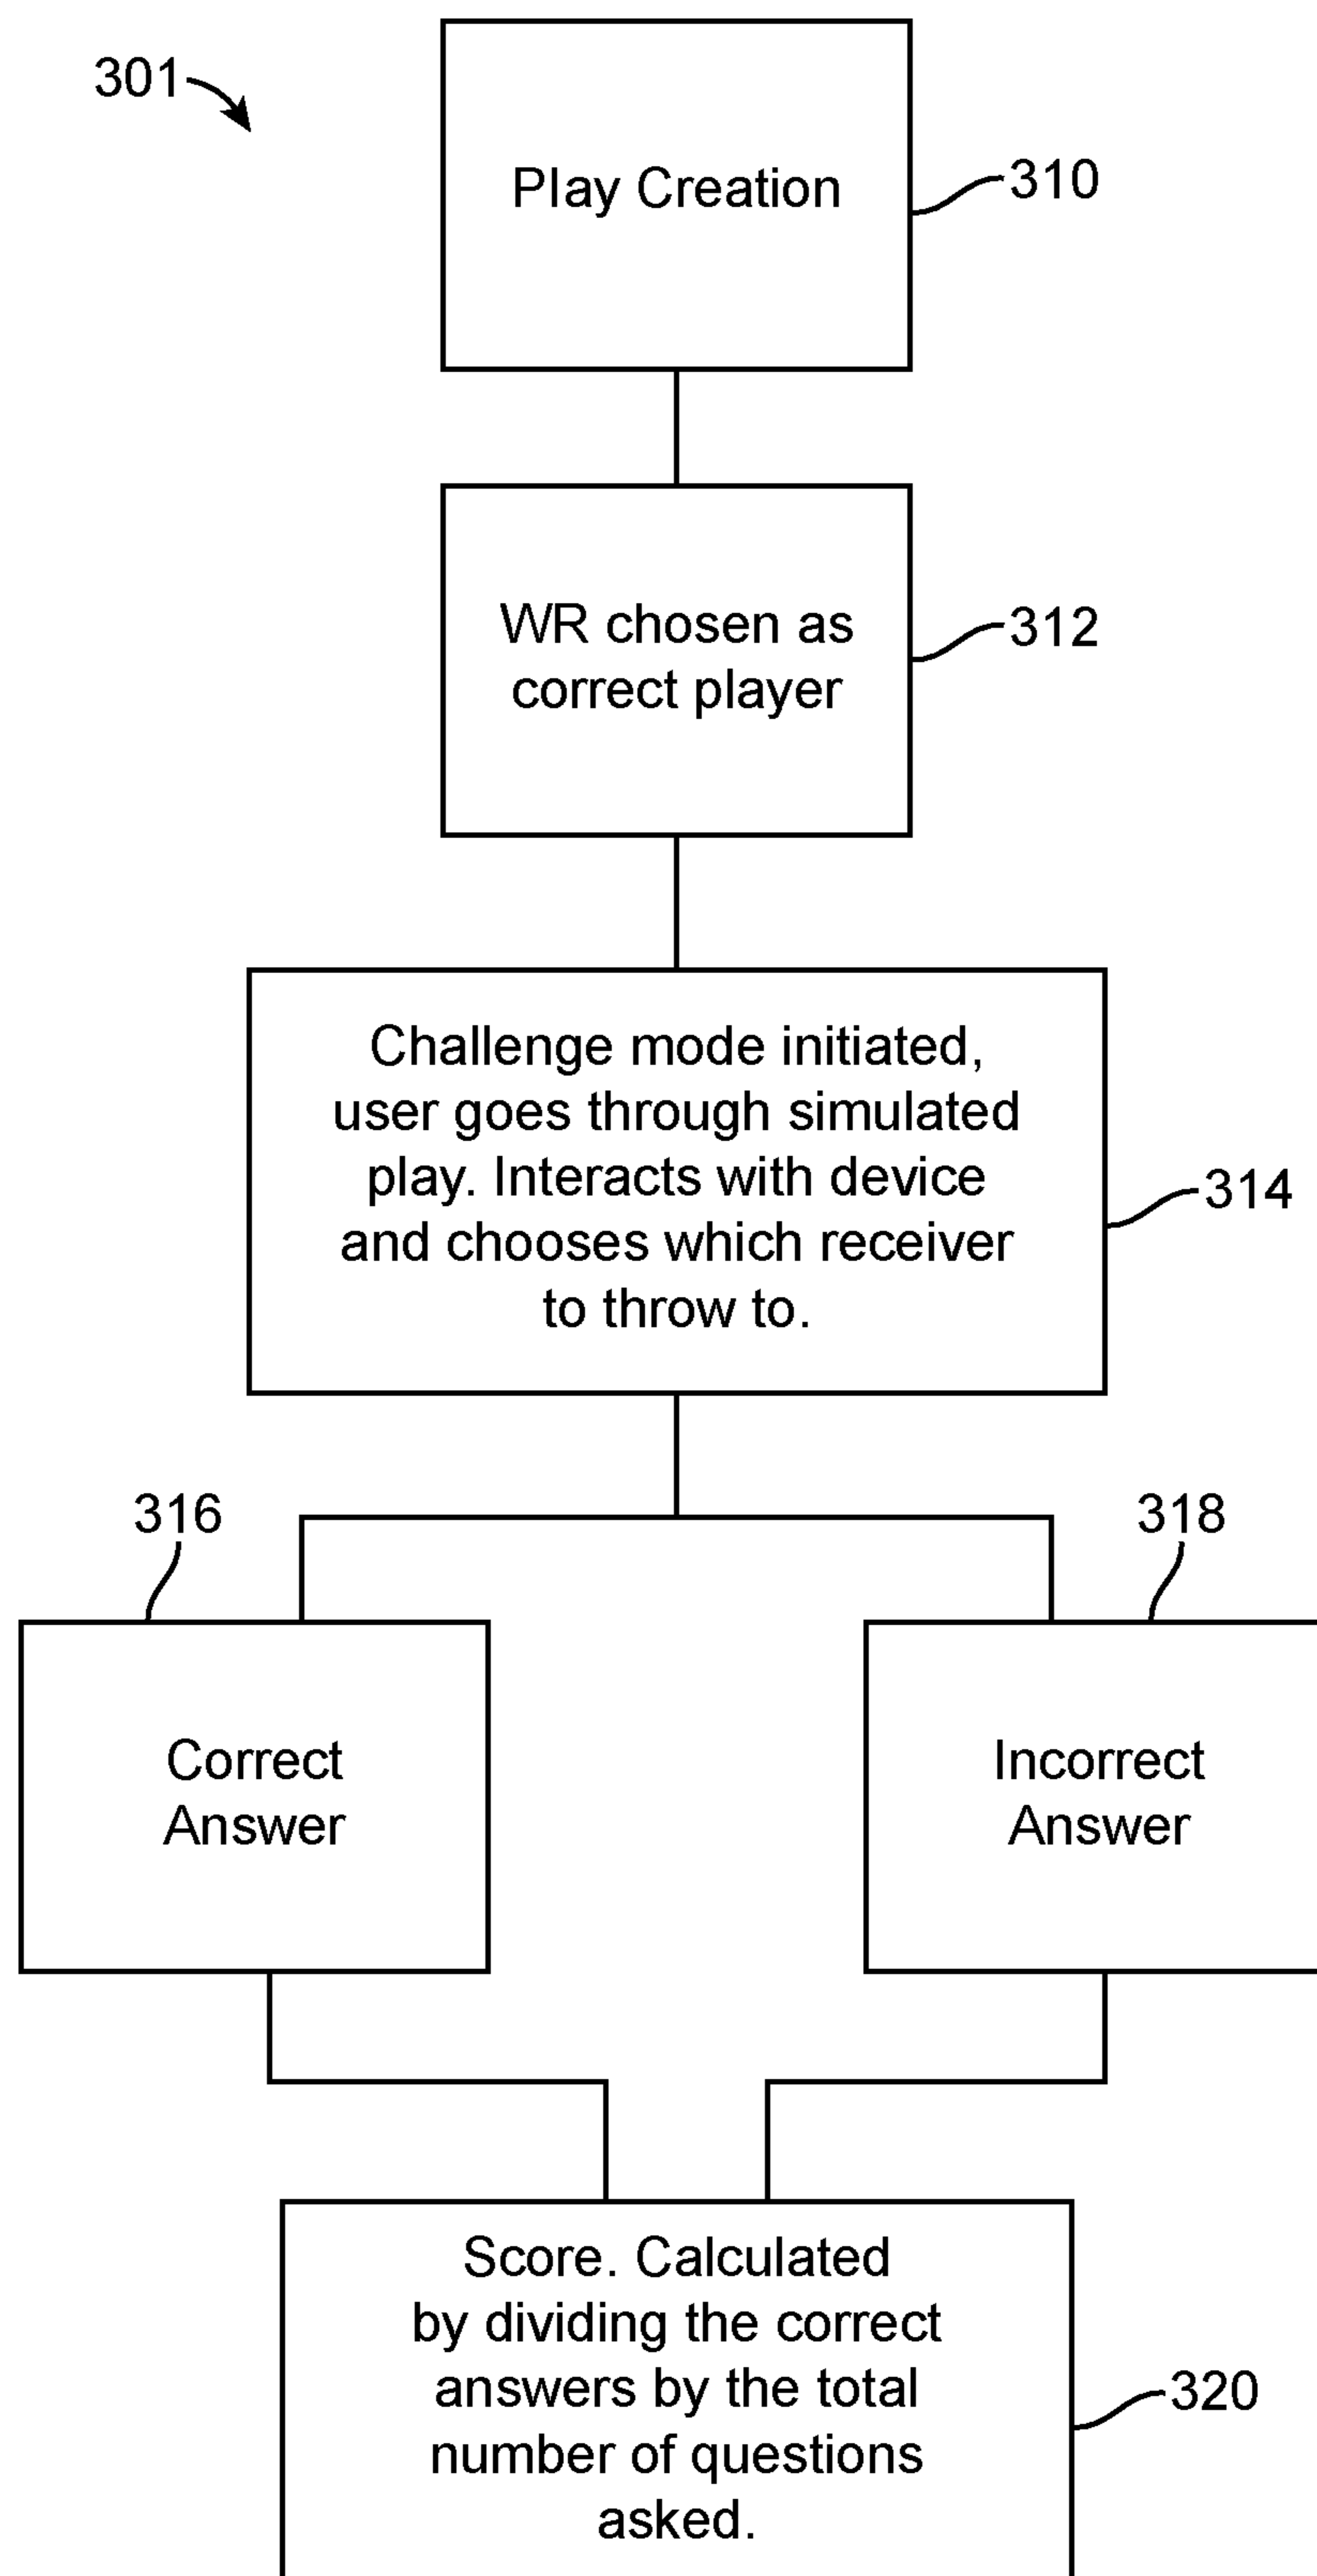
301

Play Creation

310

WR chosen as correct player

312

Challenge mode initiated, user goes through simulated play. Interacts with device and chooses which receiver to throw to.

314

316

318

Correct Answer

Incorrect Answer

Score. Calculated by dividing the correct answers by the total number of questions asked.

320